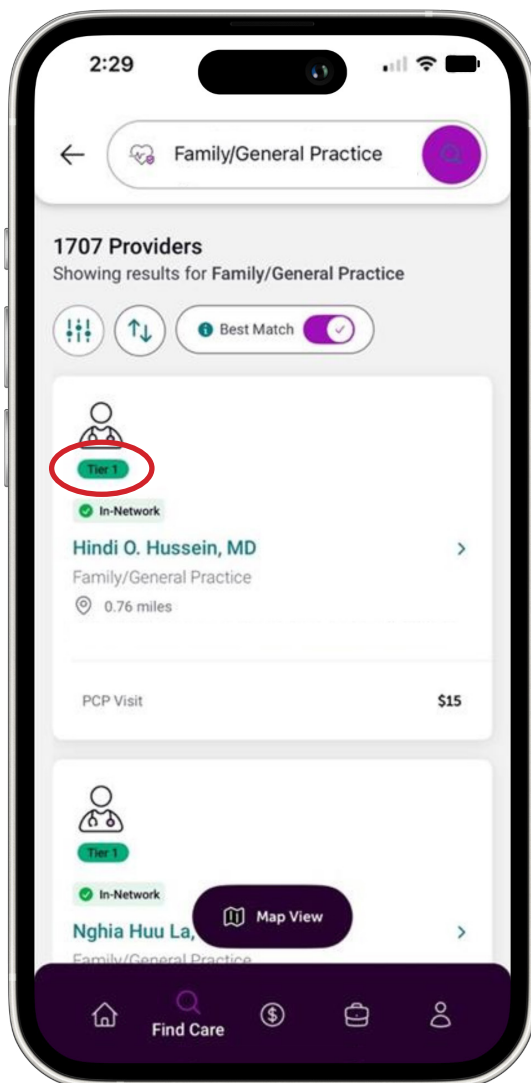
2:29

Family/General Practice

1707 Providers
Showing results for Family/General Practice

Best Match

Tier 1

In-Network

Hindi O. Hussein, MD

Family/General Practice

0.76 miles

PCP Visit

$15

Tier 1

In-Network

Nghia Huu La, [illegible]

Map View

Family/General Practice

Find Care